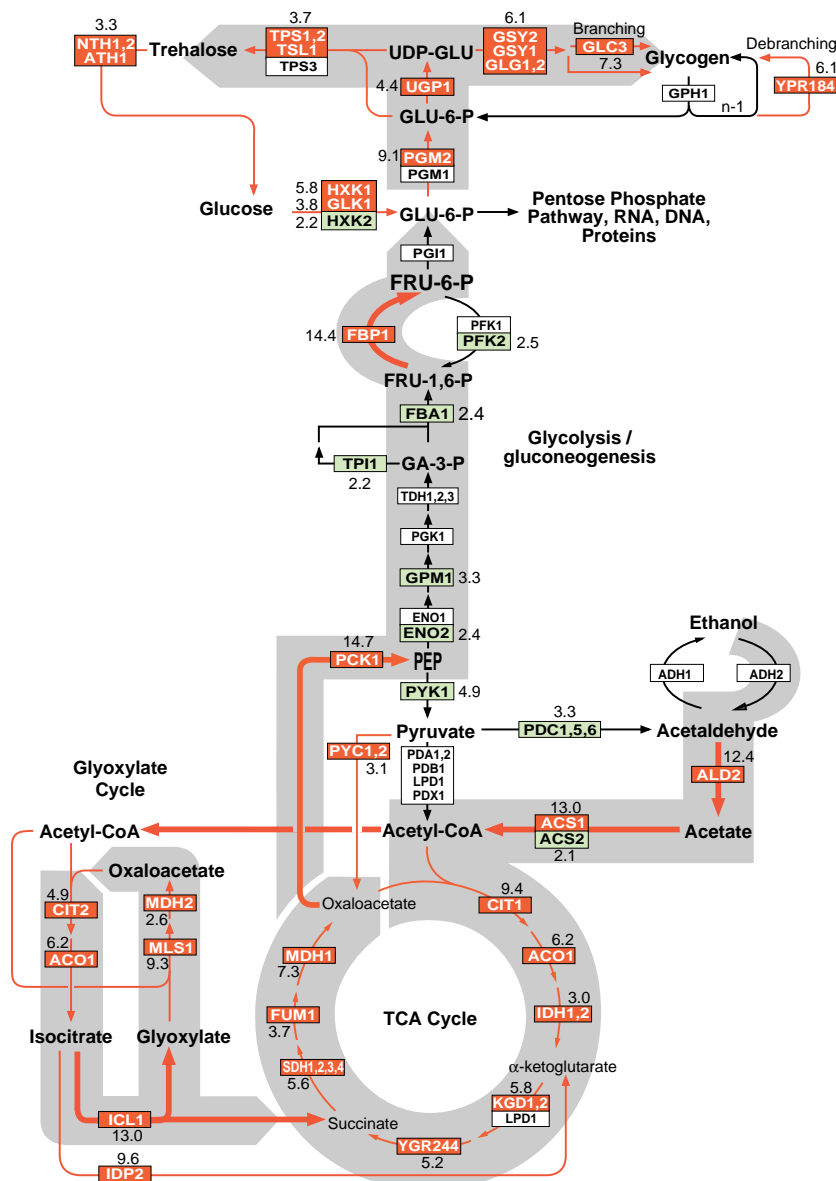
3.3
NTH1,2
ATH1
Trehalose
3.7
TPS1,2
TSL1
TPS3
UDP-GLU
6.1
GSY2
GSY1
GLG1,2
Branching
GLC3
7.3
Glycogen
Debranching
6.1
YPR184
GPH1
n-1
4.4
UGP1
GLU-6-P
9.1
PGM2
PGM1
5.8
3.8
2.2
HXK1
GLK1
HXK2
Glucose
GLU-6-P
Pentose Phosphate Pathway, RNA, DNA, Proteins
PGI1
FRU-6-P
14.4
FBP1
PFK1
PFK2
2.5
FRU-1,6-P
FBA1
2.4
Glycolysis / gluconeogenesis
TPI1
GA-3-P
2.2
TDH1,2,3
PGK1
GPM1
3.3
ENO1
ENO2
2.4
14.7
PCK1
PEP
PYK1
4.9
Ethanol
ADH1
ADH2
3.3
Pyruvate
PDC1,5,6
Acetaldehyde
PYC1,2
3.1
PDA1,2
PDB1
LPD1
PDX1
12.4
ALD2
Glyoxylate Cycle
13.0
Acetyl-CoA
Acetyl-CoA
ACS1
ACS2
2.1
Acetate
Oxaloacetate
4.9
CIT2
MDH2
2.6
Oxaloacetate
9.4
CIT1
6.2
ACO1
MLS1
9.3
MDH1
7.3
6.2
ACO1
3.0
IDH1,2
FUM1
3.7
TCA Cycle
Isocitrate
Glyoxylate
SDH1,2,3,4
5.6
α-ketoglutarate
5.8
KGD1,2
LPD1
ICL1
13.0
Succinate
YGR244
5.2
9.6
IDP2